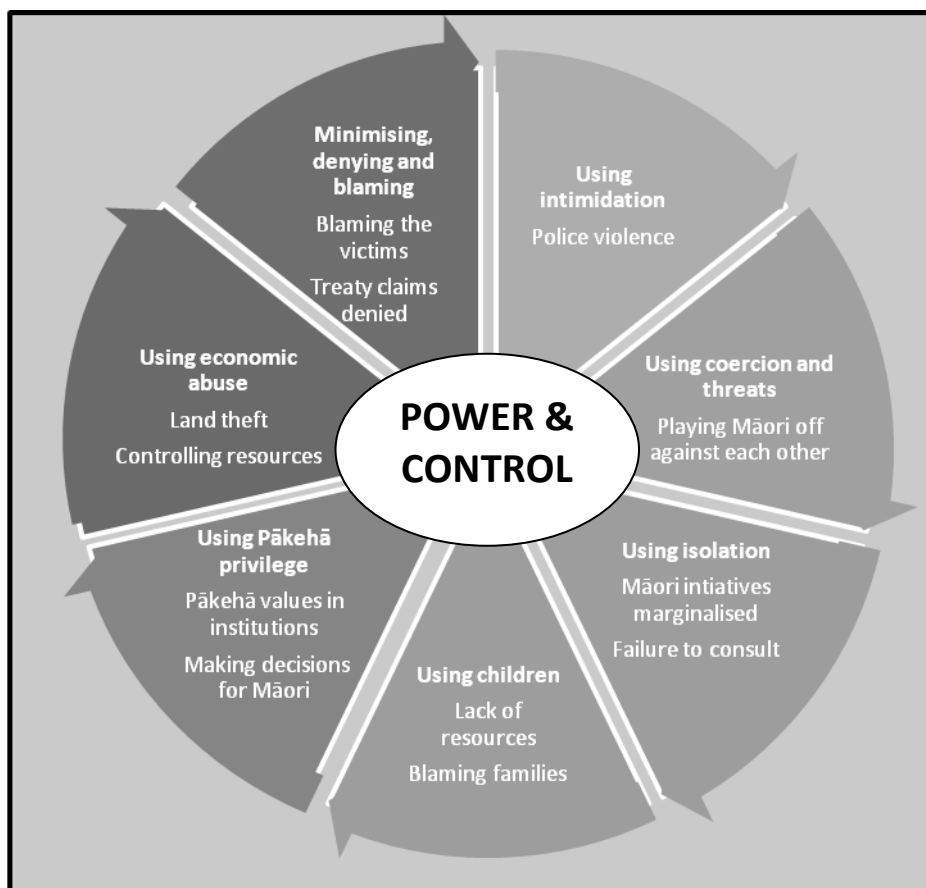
Minimising, denying and blaming

Blaming the victims

Treaty claims denied

Using intimidation

Police violence

Using coercion and threats

Playing Māori off against each other

Using isolation

Māori intiatives marginalised

Failure to consult

Using children

Lack of resources

Blaming families

Using Pākehā privilege

Pākehā values in institutions

Making decisions for Māori

Using economic abuse

Land theft

Controlling resources

POWER & CONTROL